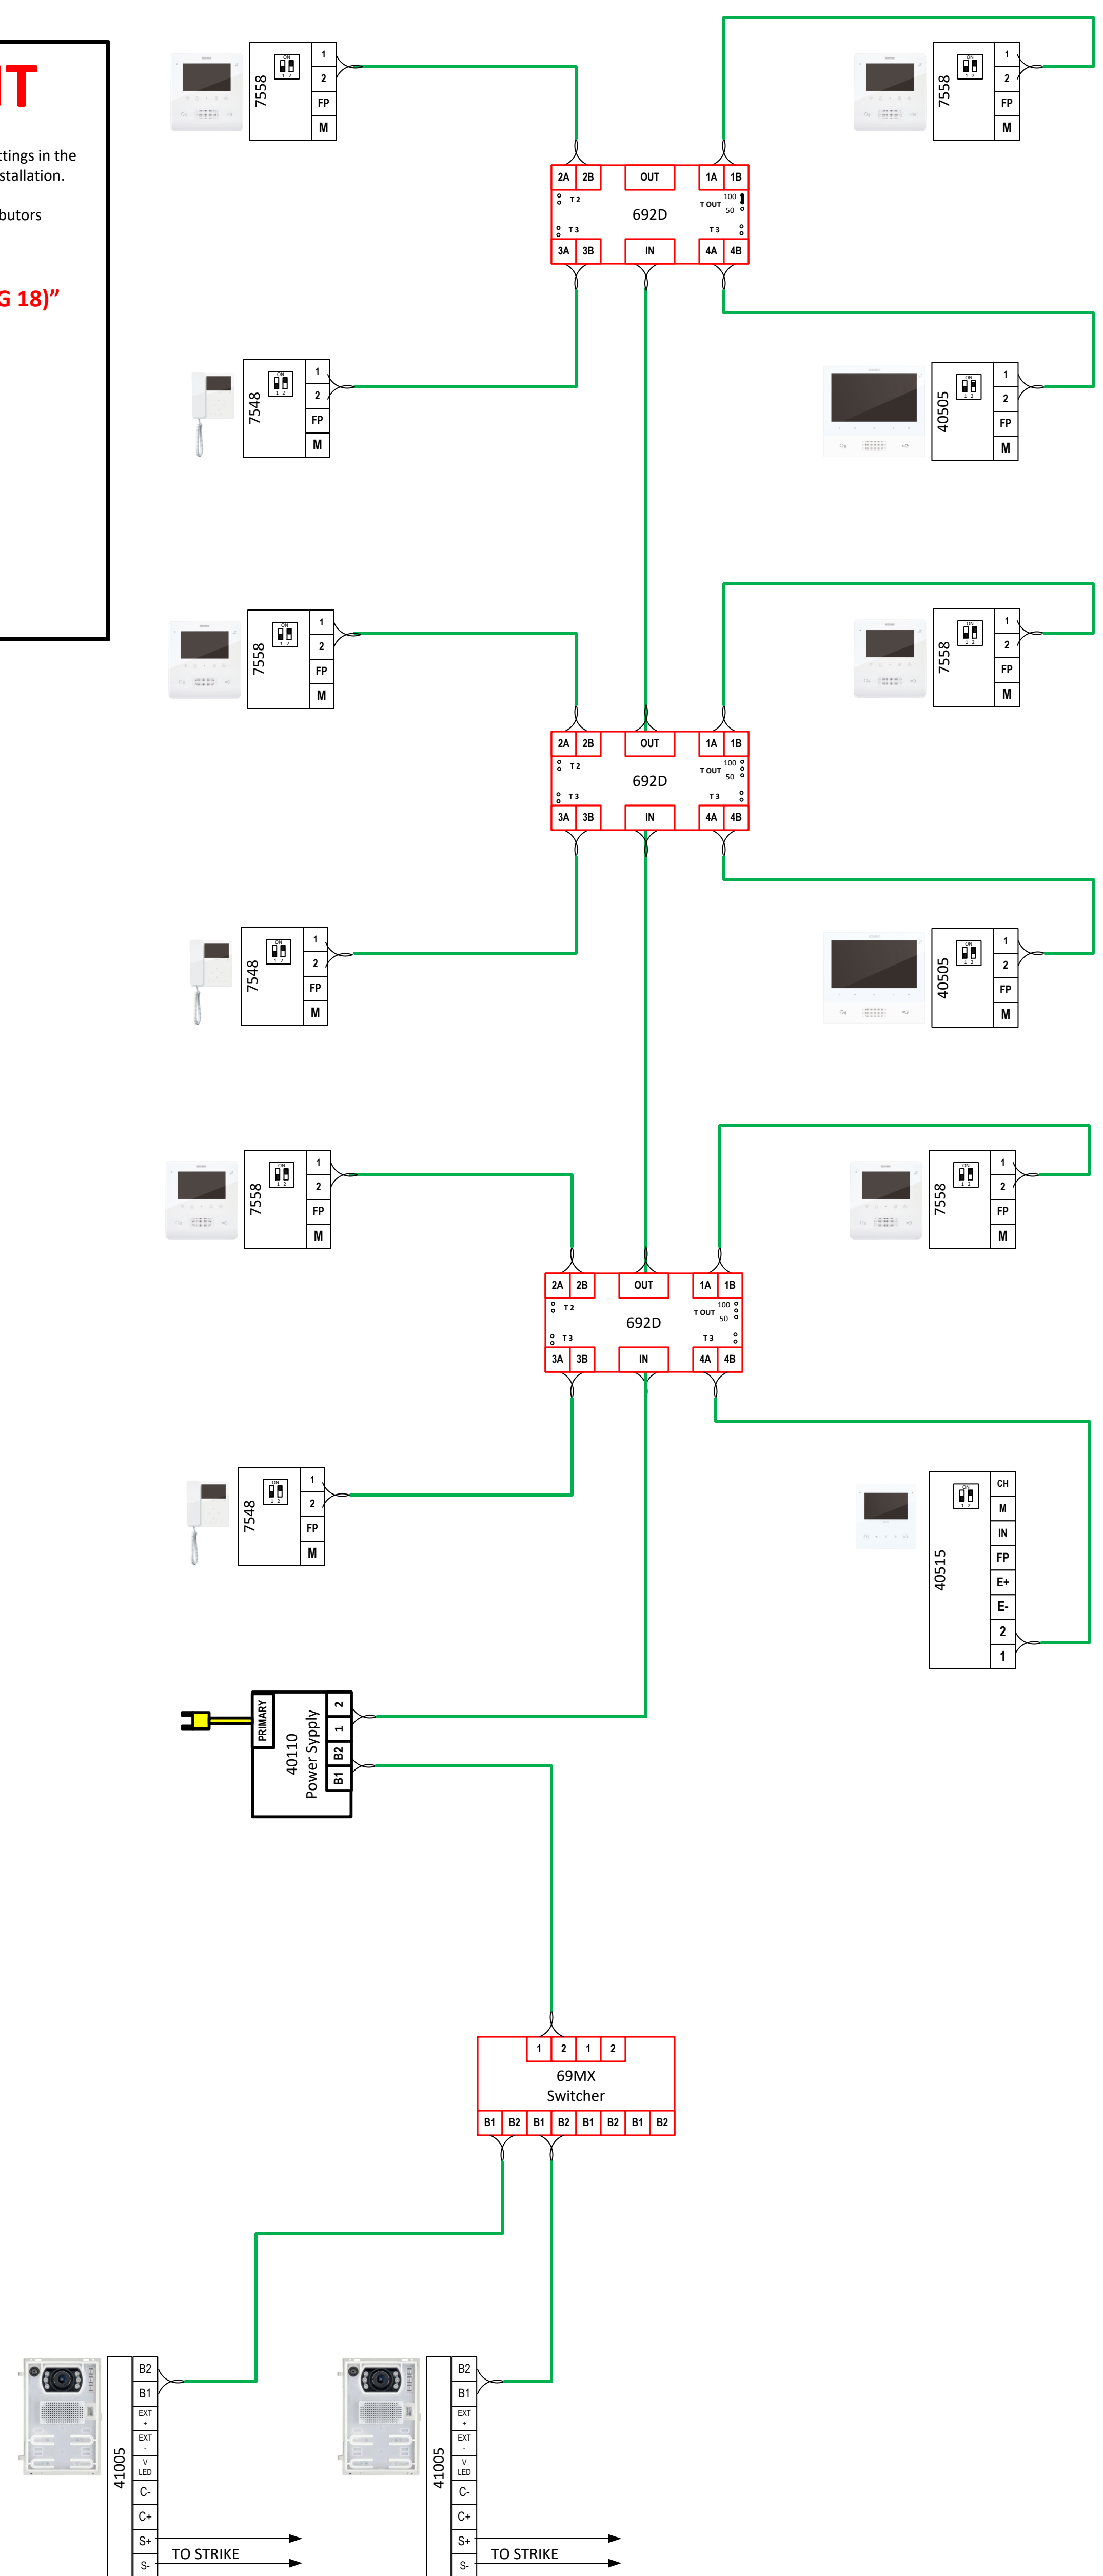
IT

ttings in the stallation.

butors

G 18)"

7558
1
2
FP
M

7558
1
2
FP
M

2A 2B OUT 1A 1B
T 2
692D
T OUT 100 50
T 3 T 3
3A 3B IN 4A 4B

7548
1
2
FP
M

40505
1
2
FP
M

7558
1
2
FP
M

7558
1
2
FP
M

2A 2B OUT 1A 1B
T 2
692D
T OUT 100 50
T 3 T 3
3A 3B IN 4A 4B

7548
1
2
FP
M

40505
1
2
FP
M

7558
1
2
FP
M

7558
1
2
FP
M

2A 2B OUT 1A 1B
T 2
692D
T OUT 100 50
T 3 T 3
3A 3B IN 4A 4B

7548
1
2
FP
M

40515
CH
M
IN
FP
E+
E-
2
1

PRIMARY
40110
Power Sypply
2
1
B2
B1

1 2 1 2
69MX
Switcher
B1 B2 B1 B2 B1 B2 B1 B2

41005
B2
B1
EXT +
EXT -
V LED
C-
C+
S+
S-
TO STRIKE

41005
B2
B1
EXT +
EXT -
V LED
C-
C+
S+
S-
TO STRIKE